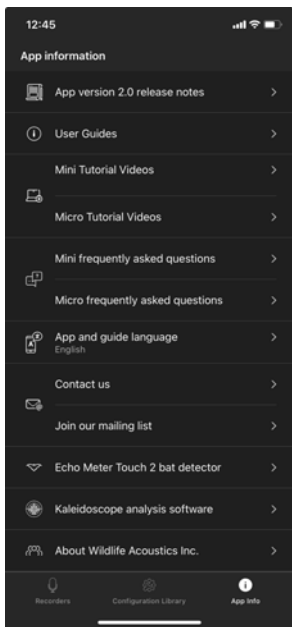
12:45

App information

App version 2.0 release notes

User Guides

Mini Tutorial Videos

Micro Tutorial Videos

Mini frequently asked questions

Micro frequently asked questions

App and guide language
English

Contact us

Join our mailing list

Echo Meter Touch 2 bat detector

Kaleidoscope analysis software

About Wildlife Acoustics Inc.

Recorders

Configuration Library

App Info